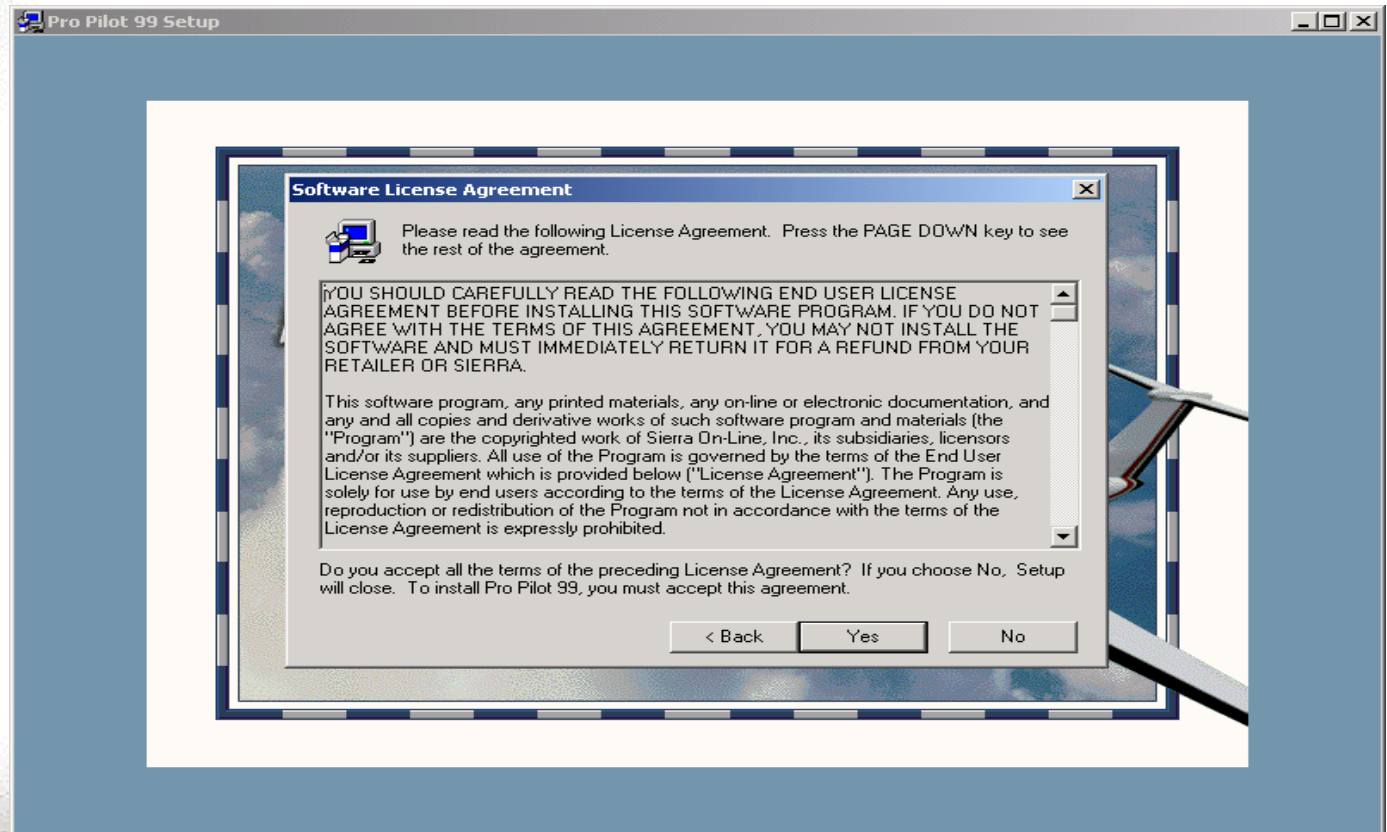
Pro Pilot 99 Setup

Software License Agreement

Please read the following License Agreement. Press the PAGE DOWN key to see the rest of the agreement.

YOU SHOULD CAREFULLY READ THE FOLLOWING END USER LICENSE AGREEMENT BEFORE INSTALLING THIS SOFTWARE PROGRAM. IF YOU DO NOT AGREE WITH THE TERMS OF THIS AGREEMENT, YOU MAY NOT INSTALL THE SOFTWARE AND MUST IMMEDIATELY RETURN IT FOR A REFUND FROM YOUR RETAILER OR SIERRA.

This software program, any printed materials, any on-line or electronic documentation, and any and all copies and derivative works of such software program and materials (the "Program") are the copyrighted work of Sierra On-Line, Inc., its subsidiaries, licensors and/or its suppliers. All use of the Program is governed by the terms of the End User License Agreement which is provided below ("License Agreement"). The Program is solely for use by end users according to the terms of the License Agreement. Any use, reproduction or redistribution of the Program not in accordance with the terms of the License Agreement is expressly prohibited.

Do you accept all the terms of the preceding License Agreement? If you choose No, Setup will close. To install Pro Pilot 99, you must accept this agreement.

< Back
Yes
No